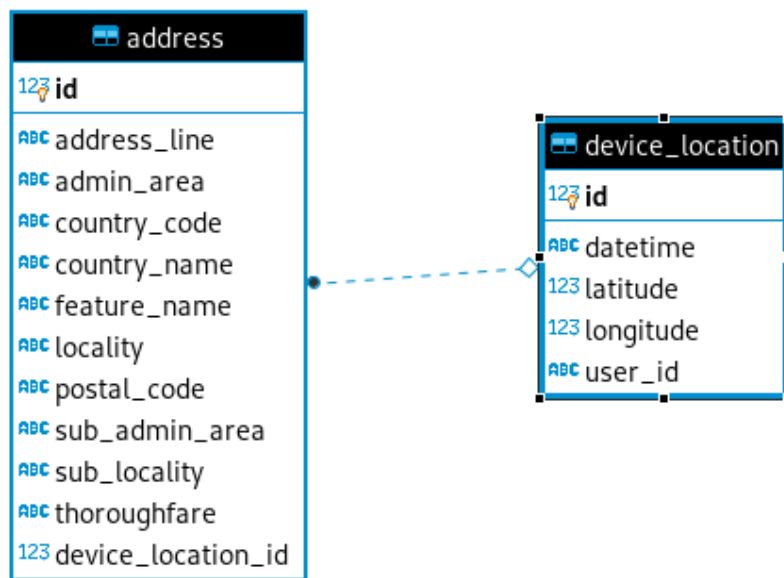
address

123 id

ABC address_line
ABC admin_area
ABC country_code
ABC country_name
ABC feature_name
ABC locality
ABC postal_code
ABC sub_admin_area
ABC sub_locality
ABC thoroughfare
123 device_location_id

device_location

123 id

ABC datetime
123 latitude
123 longitude
ABC user_id